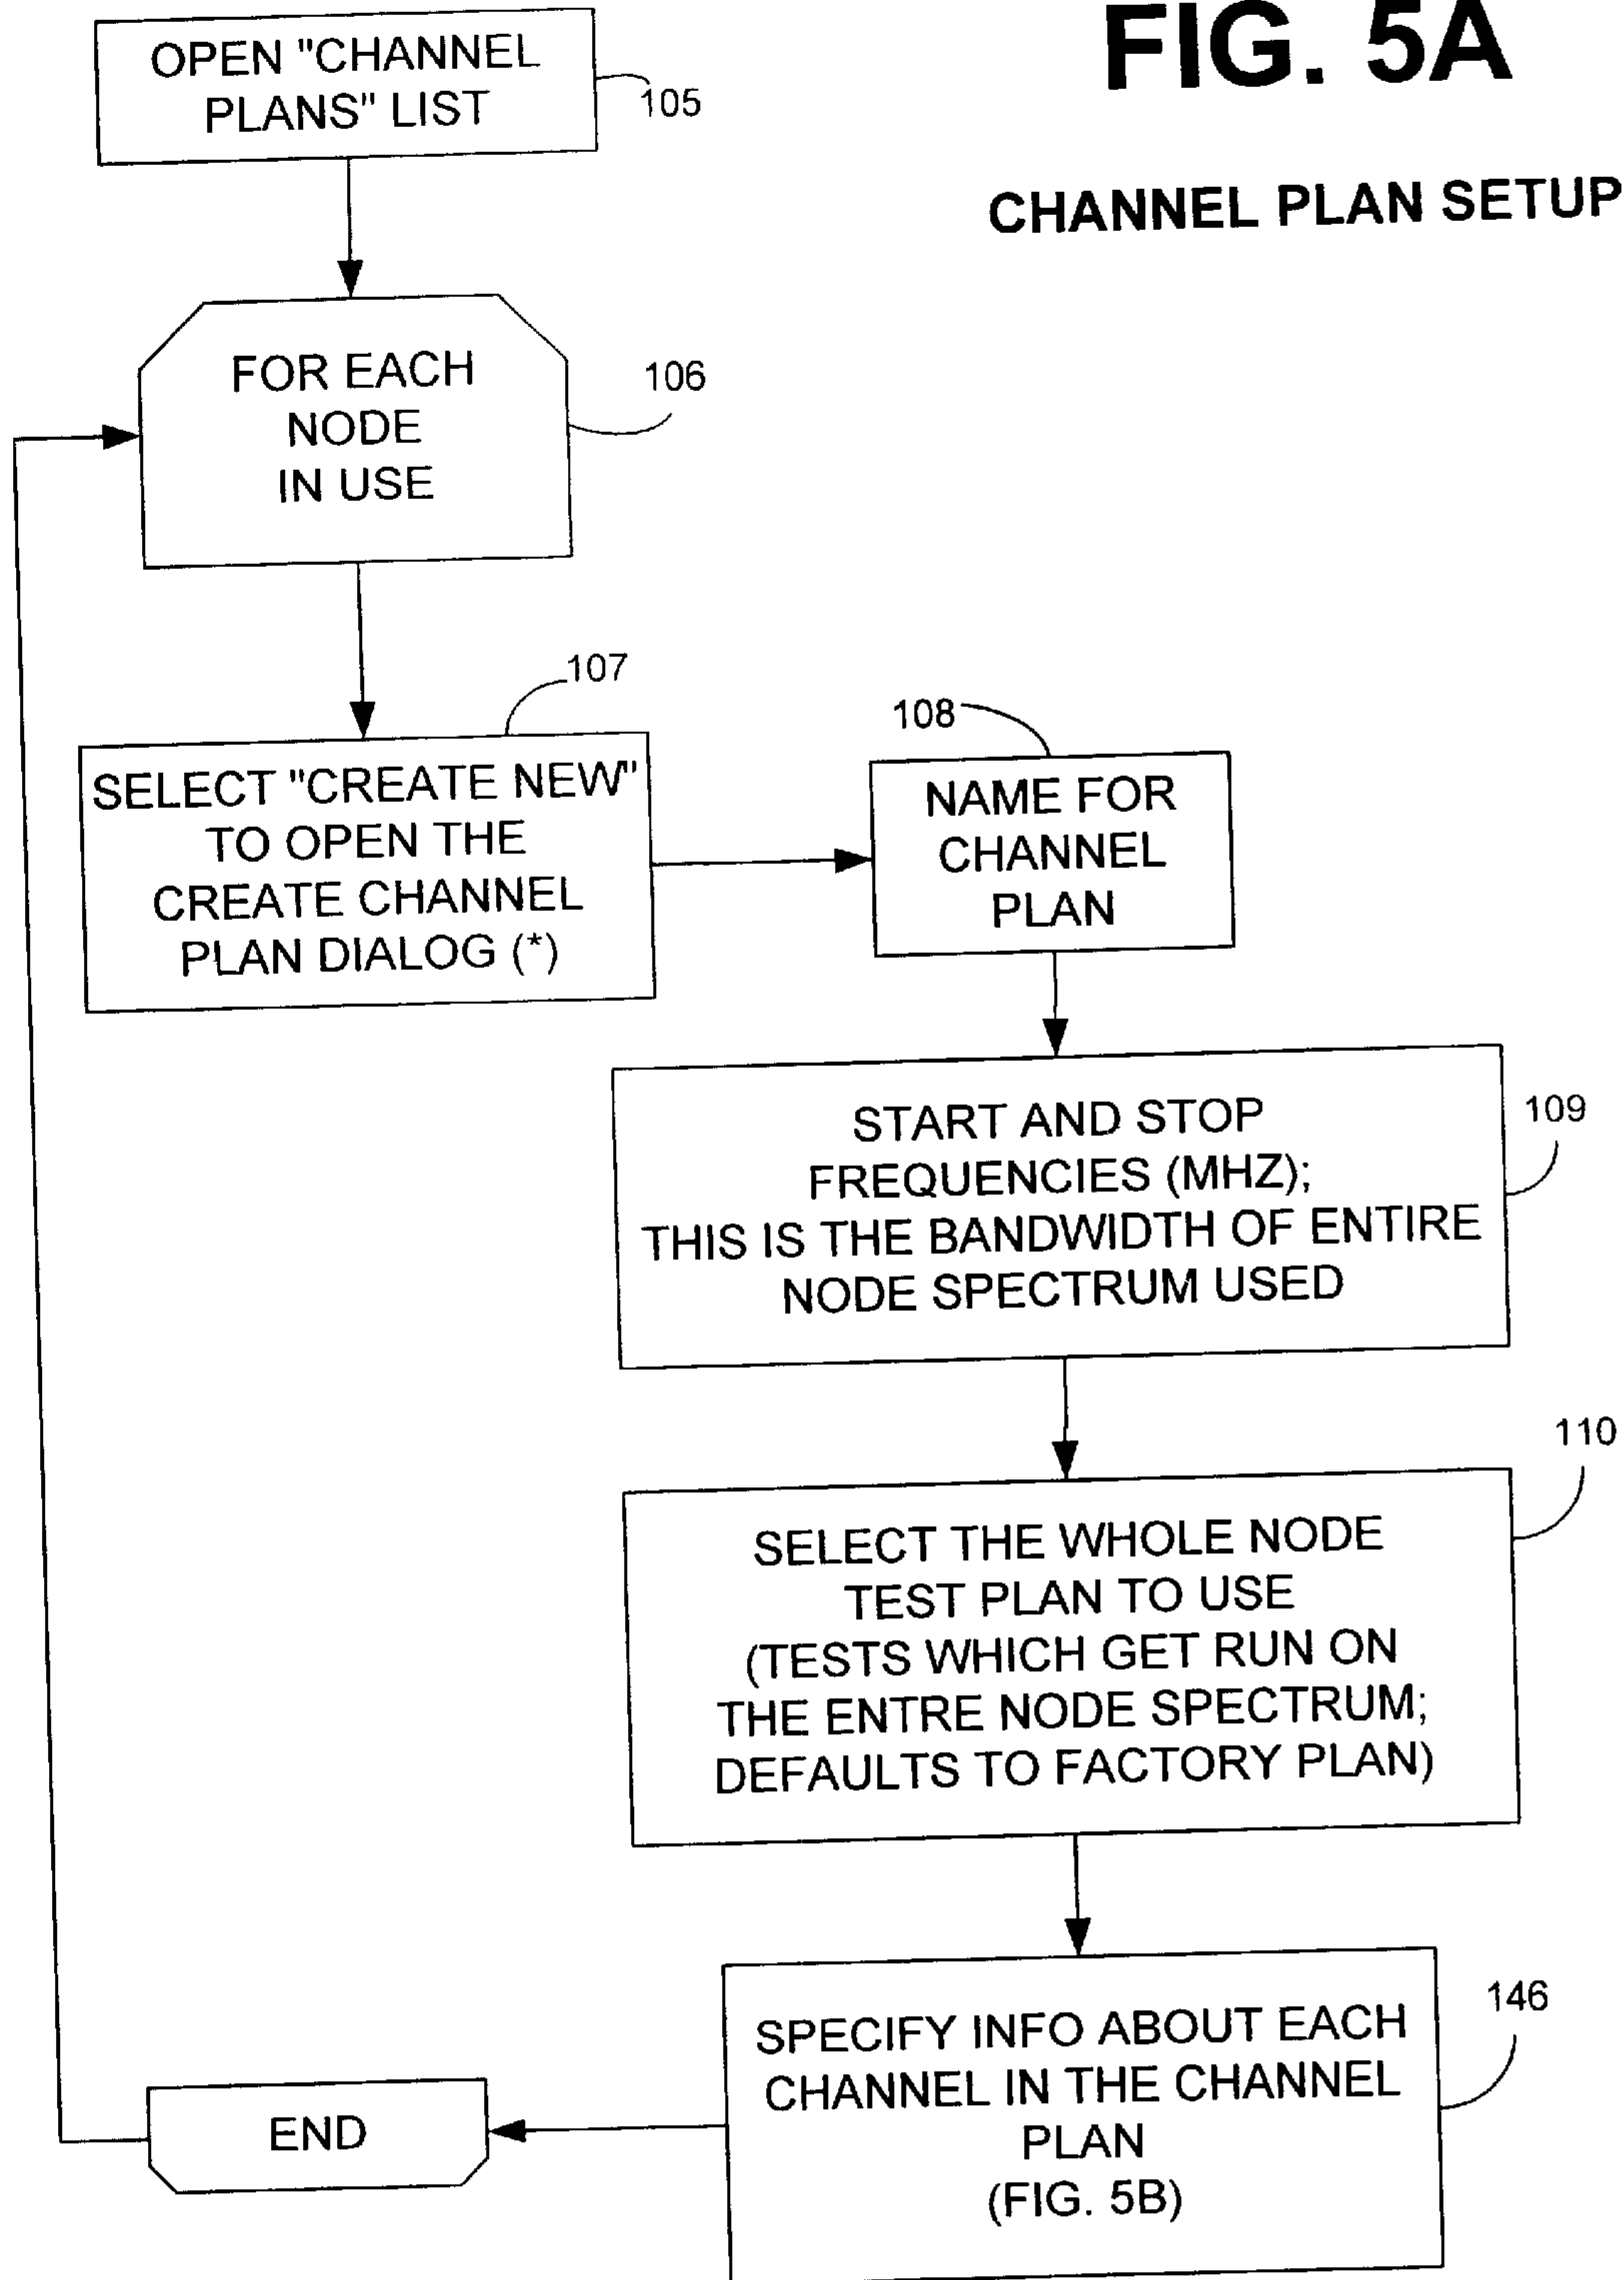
FIG. 5A

CHANNEL PLAN SETUP

OPEN "CHANNEL PLANS" LIST

105

FOR EACH NODE IN USE

106

107

SELECT "CREATE NEW" TO OPEN THE CREATE CHANNEL PLAN DIALOG (*)

108

NAME FOR CHANNEL PLAN

START AND STOP FREQUENCIES (MHZ); THIS IS THE BANDWIDTH OF ENTIRE NODE SPECTRUM USED

109

110

SELECT THE WHOLE NODE TEST PLAN TO USE (TESTS WHICH GET RUN ON THE ENTRE NODE SPECTRUM; DEFAULTS TO FACTORY PLAN)

146

SPECIFY INFO ABOUT EACH CHANNEL IN THE CHANNEL PLAN (FIG. 5B)

END